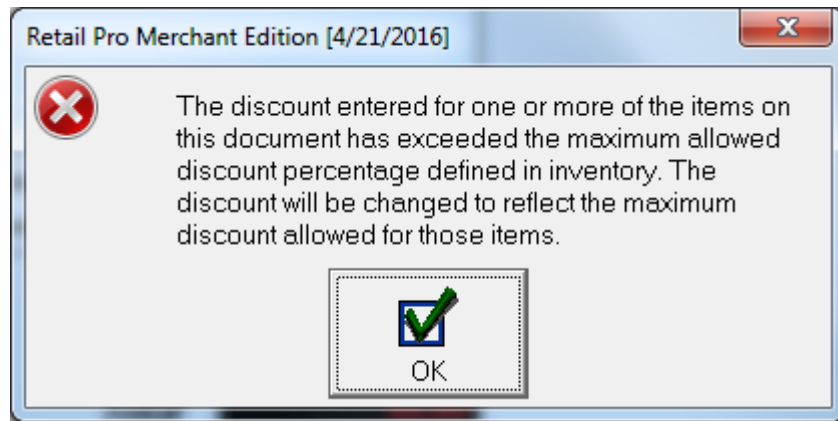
Retail Pro Merchant Edition [4/21/2016]

The discount entered for one or more of the items on this document has exceeded the maximum allowed discount percentage defined in inventory. The discount will be changed to reflect the maximum discount allowed for those items.

OK